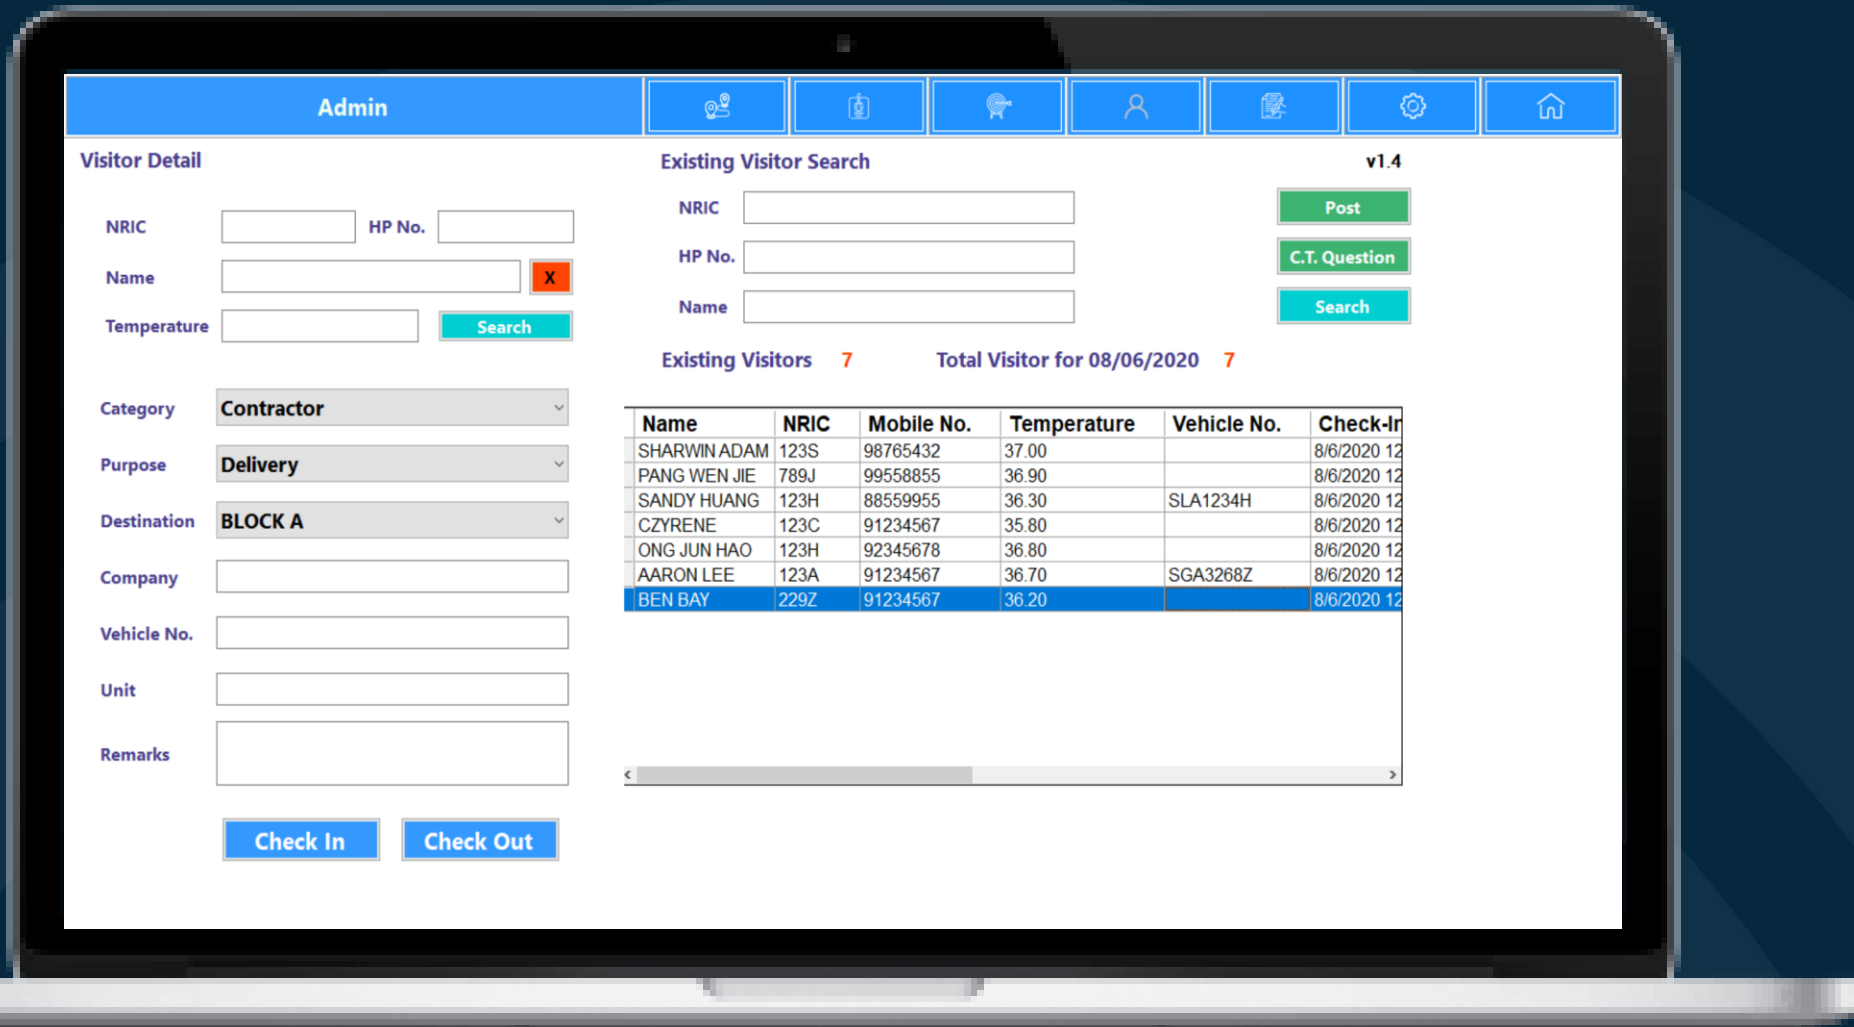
Admin

Visitor Detail

NRIC HP No.

Name X

Temperature Search

Category Contractor

Purpose Delivery

Destination BLOCK A

Company

Vehicle No.

Unit

Remarks

Check In Check Out

Existing Visitor Search

v1.4

NRIC

HP No.

Name

Post

C.T. Question

Search

Existing Visitors 7 Total Visitor for 08/06/2020 7

| Name | NRIC | Mobile No. | Temperature | Vehicle No. | Check-In |
|---|---|---|---|---|---|
| SHARWIN ADAM | 123S | 98765432 | 37.00 | | 8/6/2020 12 |
| PANG WEN JIE | 789J | 99558855 | 36.90 | | 8/6/2020 12 |
| SANDY HUANG | 123H | 88559955 | 36.30 | SLA1234H | 8/6/2020 12 |
| CZYRENE | 123C | 91234567 | 35.80 | | 8/6/2020 12 |
| ONG JUN HAO | 123H | 92345678 | 36.80 | | 8/6/2020 12 |
| AARON LEE | 123A | 91234567 | 36.70 | SGA3268Z | 8/6/2020 12 |
| BEN BAY | 229Z | 91234567 | 36.20 | | 8/6/2020 12 |